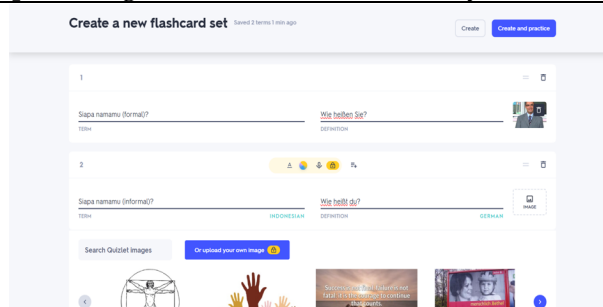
Create a new flashcard set Saved 2 terms 1 min ago

Create

Create and practice

1

Siapa namamu (formal)?

TERM

Wie heißen Sie?

DEFINITION

2

Siapa namamu (informal)?

TERM

INDONESIAN

Wie heißt du?

DEFINITION

GERMAN

IMAGE

Search Quizlet images

Or upload your own image

Success is not final, failure is not fatal: it is the courage to continue that counts.